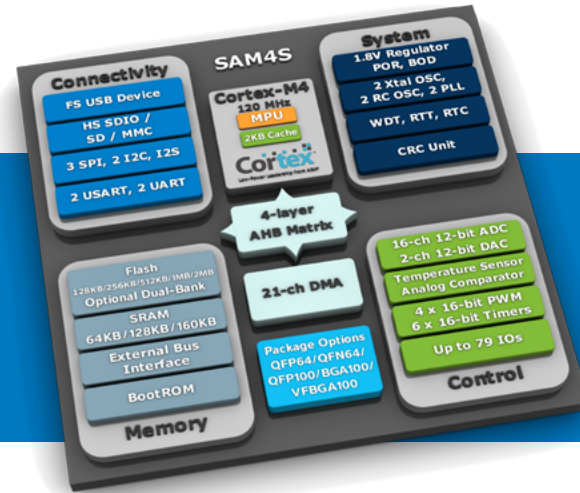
SAM4S

Connectivity
FS USB Device
HS SDIO / SD / MMC
3 SPI, 2 I2C, I2S
2 USART, 2 UART

Cortex-M4
120 MHz
MPU
2KB Cache
Cortex
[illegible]

System
1.8V Regulator POR, BOD
2 Xtal OSC, 2 RC OSC, 2 PLL
WDT, RTT, RTC
CRC Unit

4-layer AHB Matrix

Flash
128KB/256KB/512KB/1MB/2MB
Optional Dual-Bank
SRAM
64KB/128KB/160KB
External Bus Interface
BootROM
Memory

21-ch DMA

Package Options
QFP64/QFN64/
QFP100/BGA100/
VFBGA100

16-ch 12-bit ADC
2-ch 12-bit DAC
Temperature Sensor
Analog Comparator
4 x 16-bit PWM
6 x 16-bit Timers
Up to 79 IOs
Control